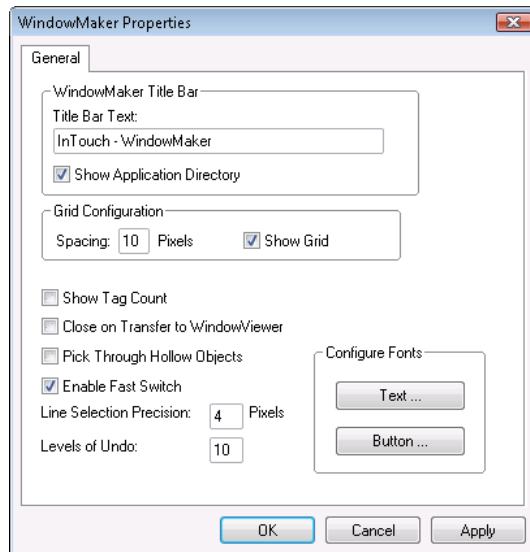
WindowMaker Properties

General

WindowMaker Title Bar

Title Bar Text:

InTouch - WindowMaker

Show Application Directory

Grid Configuration

Spacing: 10 Pixels

Show Grid

Show Tag Count

Close on Transfer to WindowViewer

Pick Through Hollow Objects

Enable Fast Switch

Line Selection Precision: 4 Pixels

Levels of Undo: 10

Configure Fonts

Text ...

Button ...

OK

Cancel

Apply